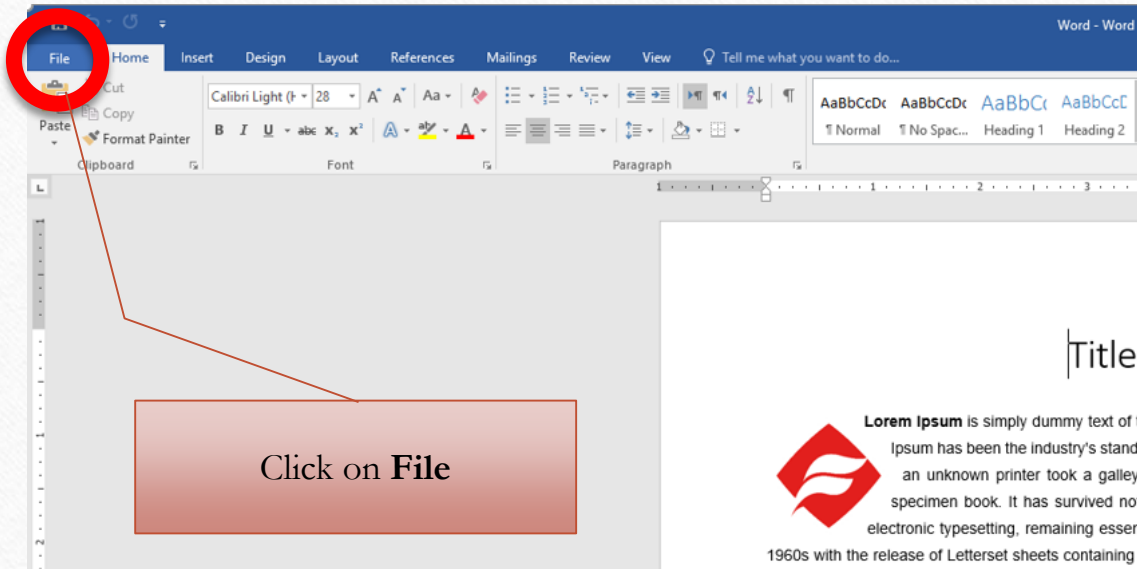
Word - Word

File Home Insert Design Layout References Mailings Review View Tell me what you want to do...

Cut
Copy
Paste
Format Painter
Clipboard

Calibri Light (H 28
B I U abc $x_2$ $x^2$
Font

Paragraph

AaBbCcDc AaBbCcDc AaBbCc AaBbCcD
¶ Normal ¶ No Spac... Heading 1 Heading 2

Title

Lorem Ipsum is simply dummy text of
Ipsum has been the industry's stand
an unknown printer took a galley
specimen book. It has survived no
electronic typesetting, remaining esser
1960s with the release of Letterset sheets containing

Click on **File**